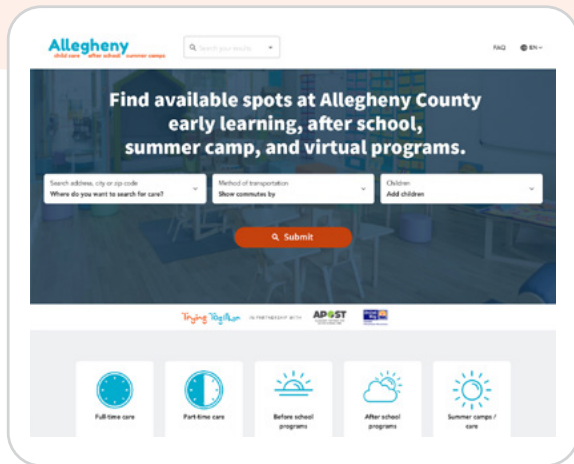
Allegheny
child care after school summer camps

Search your results

FAQ EN

Find available spots at Allegheny County early learning, after school, summer camp, and virtual programs.

Search address, city or zip code
Where do you want to search for care?

Method of transportation
Show commutes by

Children
Add children

Submit

Trying Together IN PARTNERSHIP WITH APOST

Full-time care

Part-time care

Before school programs

After school programs

Summer camps / care